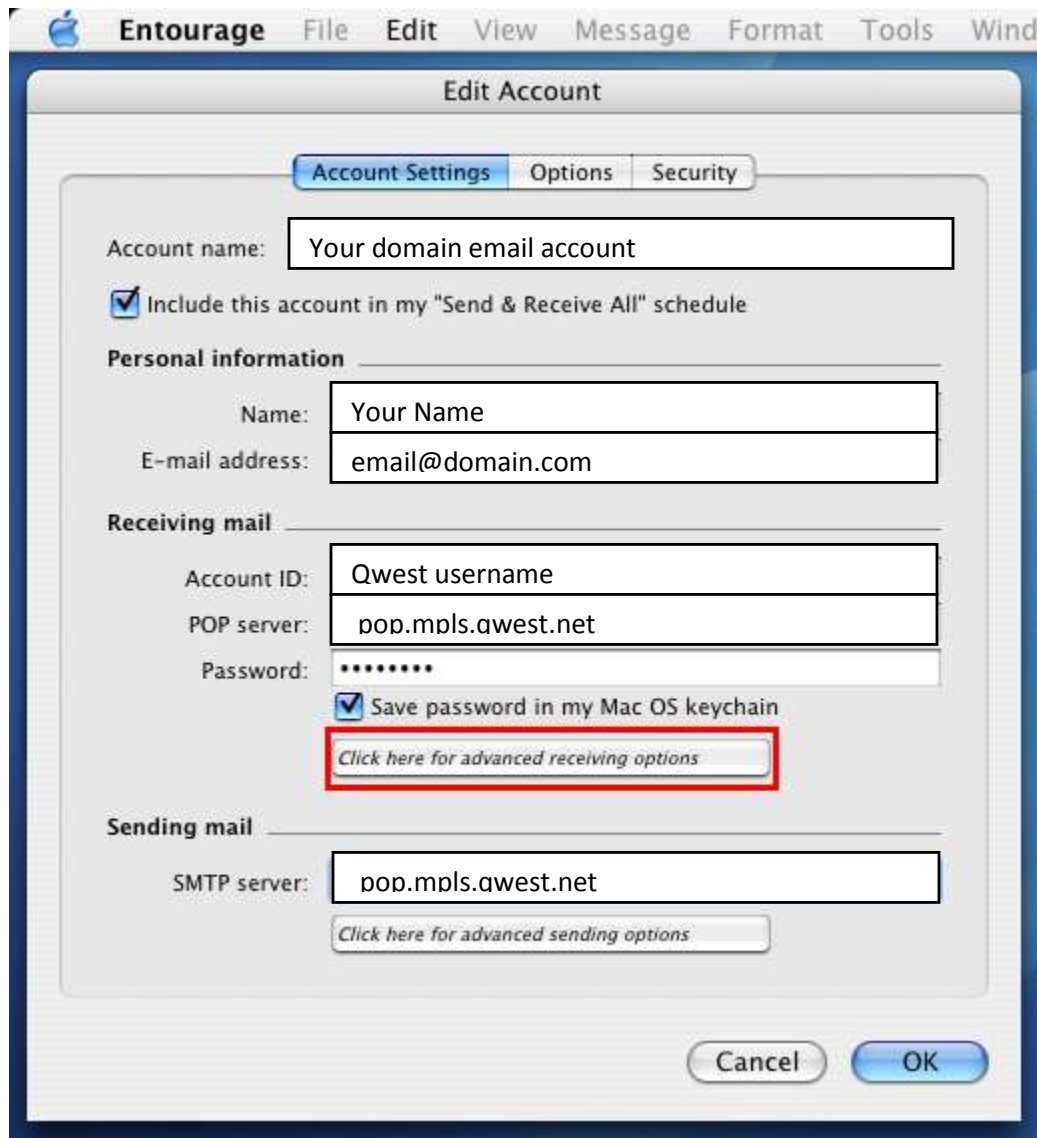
Entourage File Edit View Message Format Tools Wind

Edit Account

Account Settings Options Security

Account name: Your domain email account

Include this account in my "Send & Receive All" schedule

Personal information

Name: Your Name

E-mail address: email@domain.com

Receiving mail

Account ID: Qwest username

POP server: pop.mpls.qwest.net

Password: •••••••••

Save password in my Mac OS keychain

Click here for advanced receiving options

Sending mail

SMTP server: pop.mpls.qwest.net

Click here for advanced sending options

Cancel OK